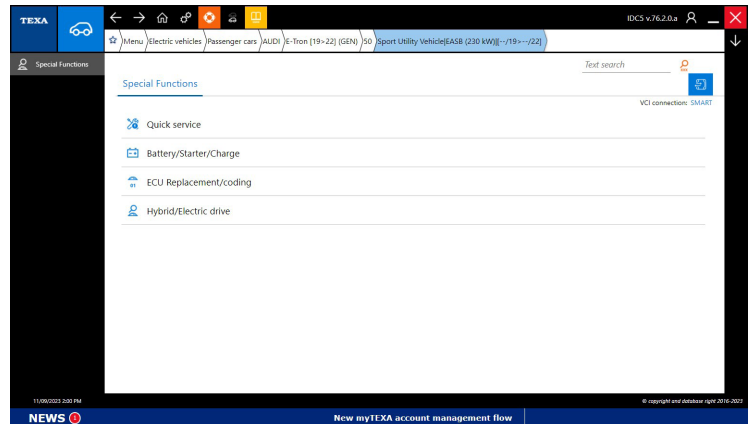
TEXA

IDC5 v.76.2.0.a

Menu Electric vehicles Passenger cars AUDI E-Tron [19>22] (GEN) 50 Sport Utility Vehicle|EASB (230 kW)||-->/19>-->/22|

Special Functions

Text search

Special Functions

VCI connection: SMART

Quick service

Battery/Starter/Charge

ECU Replacement/coding

Hybrid/Electric drive

11/09/2023 2:00 PM

© copyright and database right 2016-2023

NEWS 1

New myTEXA account management flow